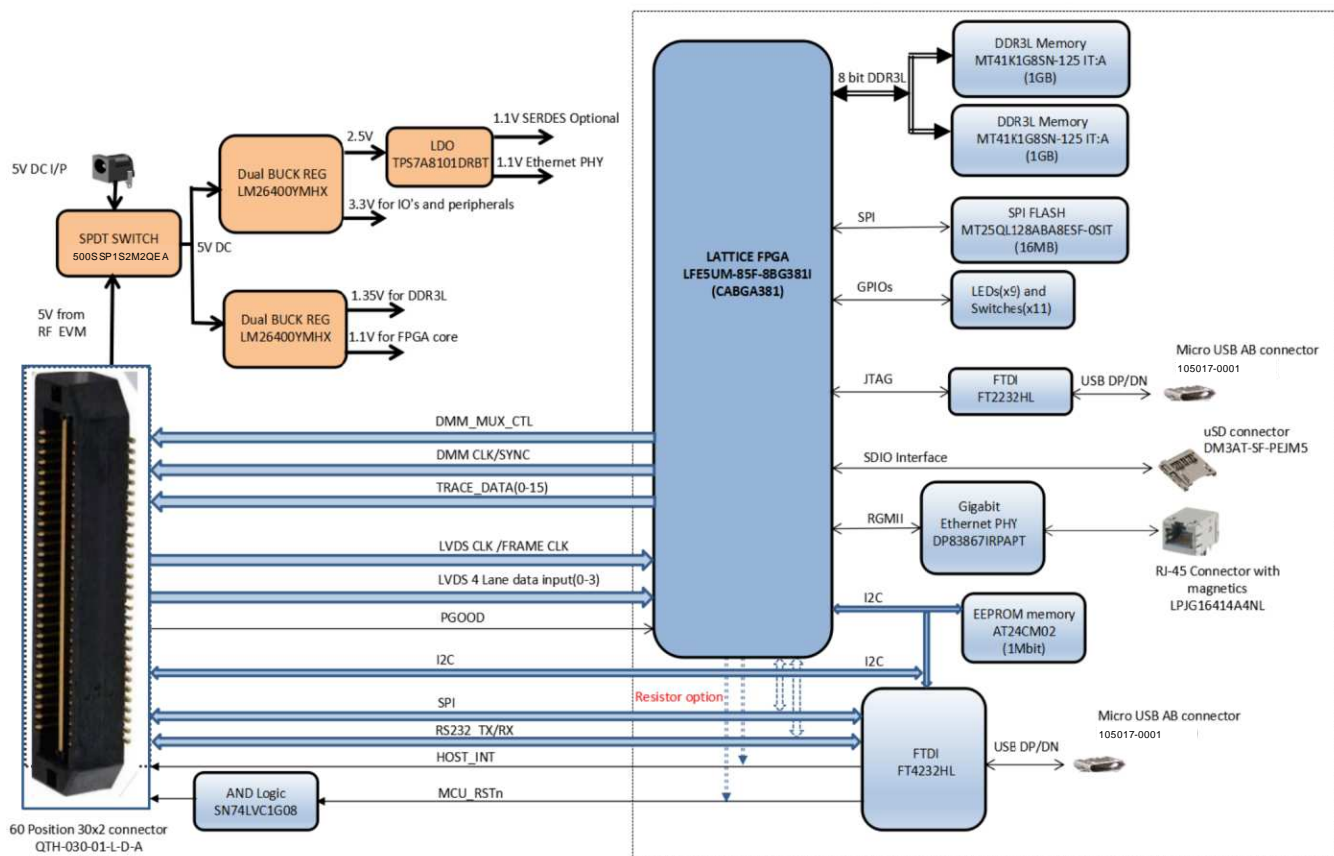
5V DC I/P

SPDT SWITCH
500SSP1S2M2QEA

5V DC

5V from
RF EVM

Dual BUCK REG
LM26400YMHX

2.5V

LDO
TPS7A8101DRBT

1.1V SERDES Optional

1.1V Ethernet PHY

3.3V for IO's and peripherals

Dual BUCK REG
LM26400YMHX

1.35V for DDR3L

1.1V for FPGA core

LATTICE FPGA
LFE5UM-85F-8BG381I
(CABGA381)

8 bit DDR3L

DDR3L Memory
MT41K1G8SN-125 IT:A
(1GB)

DDR3L Memory
MT41K1G8SN-125 IT:A
(1GB)

SPI

SPI FLASH
MT25QL128ABA8ESF-0SIT
(16MB)

GPIOs

LEDs(x9) and
Switches(x11)

JTAG

FTDI
FT2232HL

USB DP/DN

Micro USB AB connector
105017-0001

SDIO Interface

uSD connector
DM3AT-SF-PEJM5

RGMII

Gigabit
Ethernet PHY
DP83867IRPAPT

RJ-45 Connector with
magnetics
LPJG16414A4NL

I2C

EEPROM memory
AT24CM02
(1Mbit)

DMM_MUX_CTL

DMM CLK/SYNC

TRACE_DATA(0-15)

LVDS CLK /FRAME CLK

LVDS 4 Lane data input(0-3)

PGOOD

I2C

I2C

Resistor option

SPI

RS232_TX/RX

HOST_INT

FTDI
FT4232HL

USB DP/DN

Micro USB AB connector
105017-0001

AND Logic
SN74LVC1G08

MCU_RSTn

60 Position 30x2 connector
QTH-030-01-L-D-A